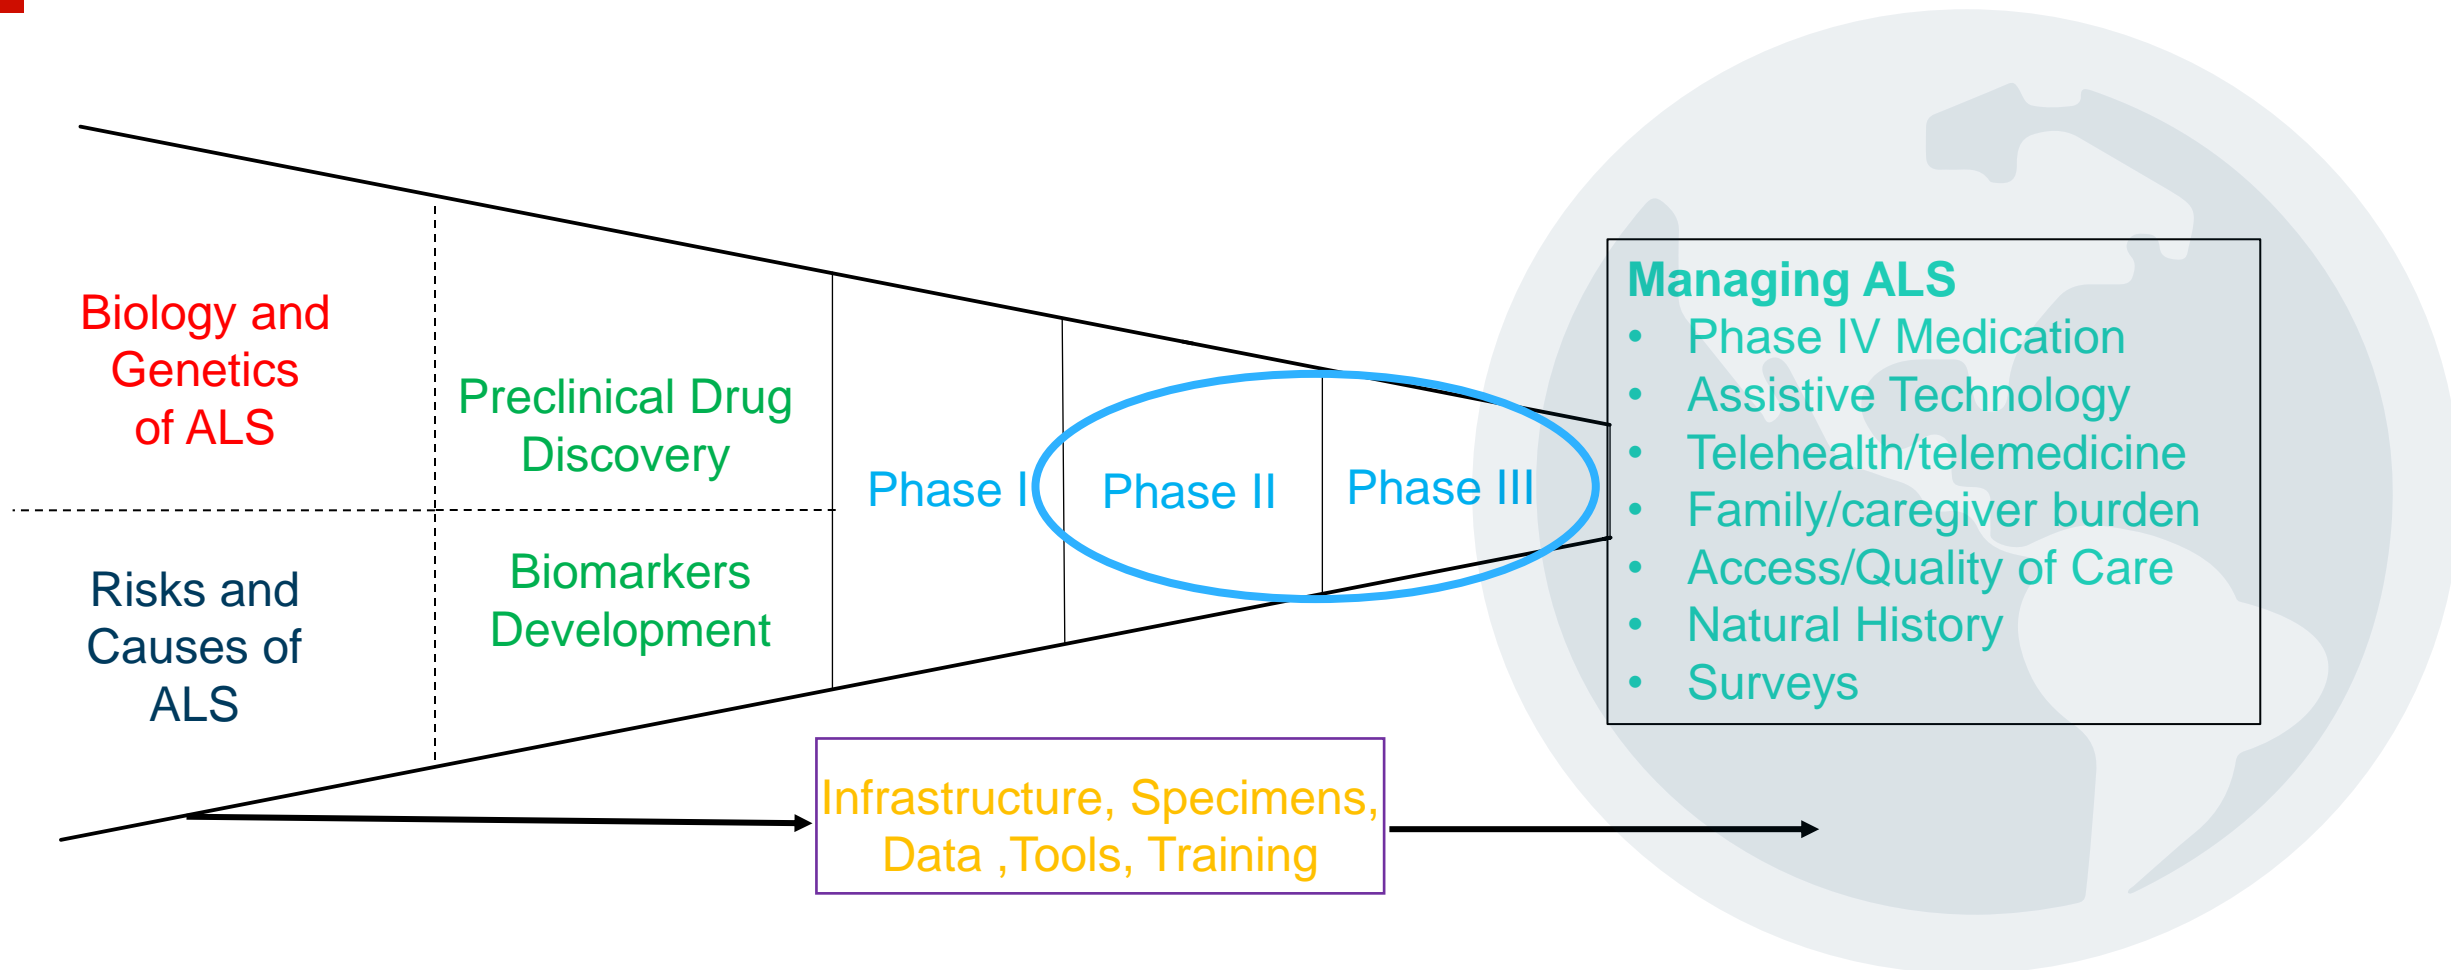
Biology and Genetics of ALS

Preclinical Drug Discovery

Phase I

Phase II

Phase III

Risks and Causes of ALS

Biomarkers Development

Managing ALS
- Phase IV Medication
- Assistive Technology
- Telehealth/telemedicine
- Family/caregiver burden
- Access/Quality of Care
- Natural History
- Surveys

Infrastructure, Specimens, Data ,Tools, Training